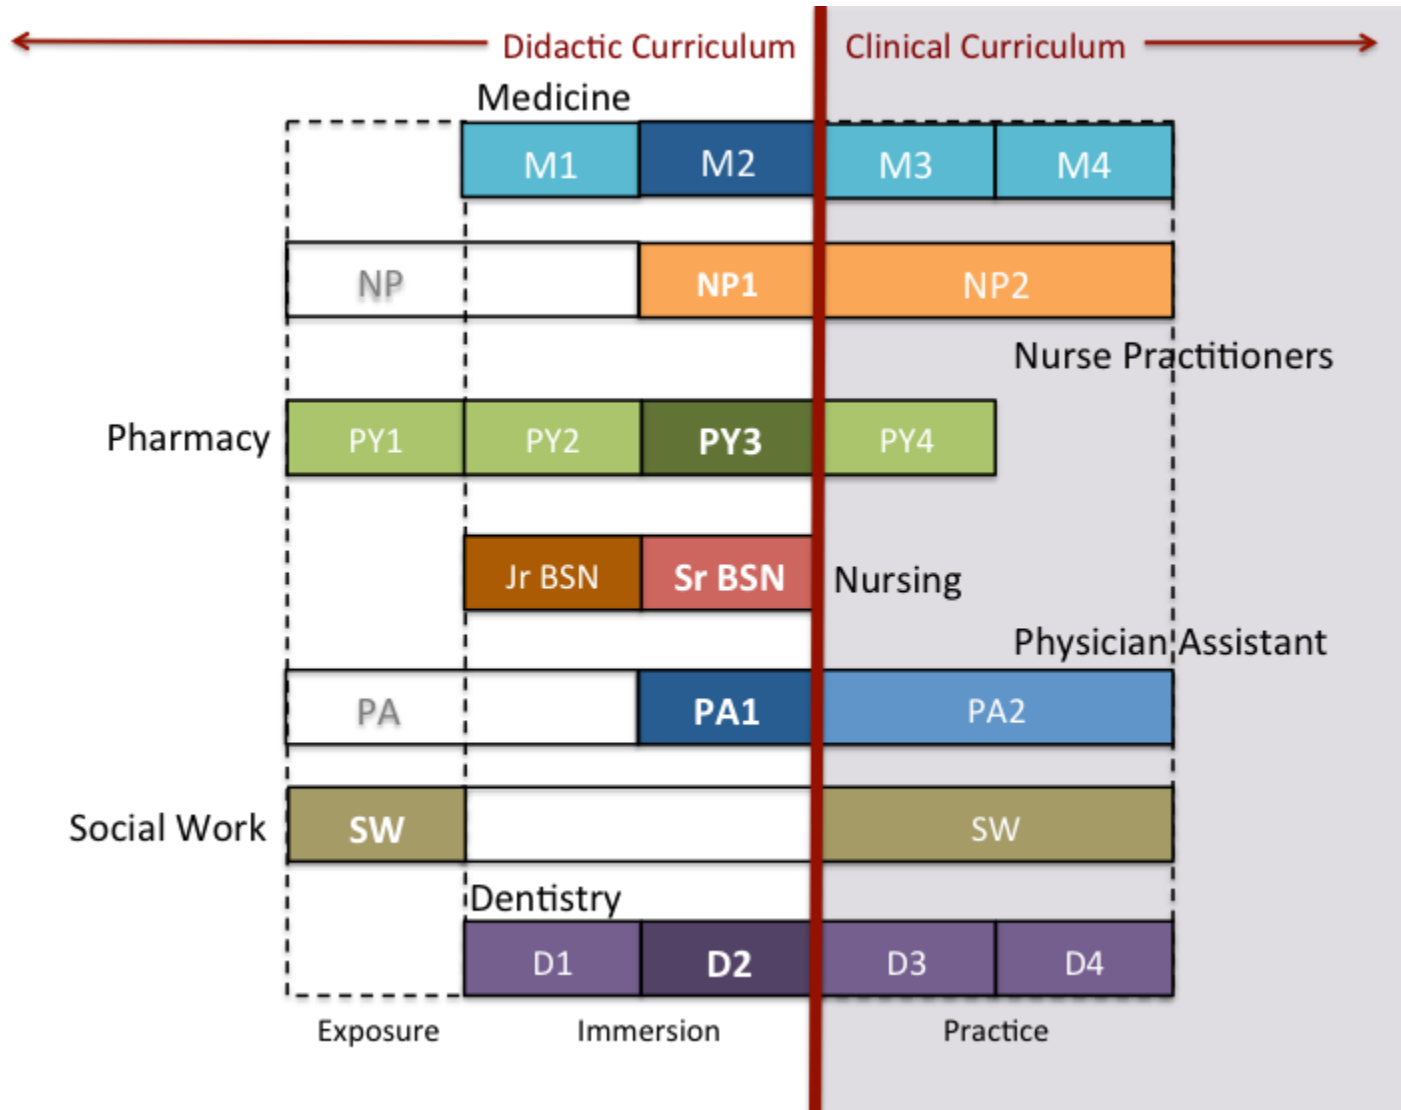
Didactic Curriculum Clinical Curriculum

Medicine

M1 M2 M3 M4

NP NP1 NP2

Nurse Practitioners

Pharmacy PY1 PY2 PY3 PY4

Jr BSN Sr BSN Nursing

Physician Assistant

PA PA1 PA2

Social Work SW SW

Dentistry

D1 D2 D3 D4

Exposure Immersion Practice